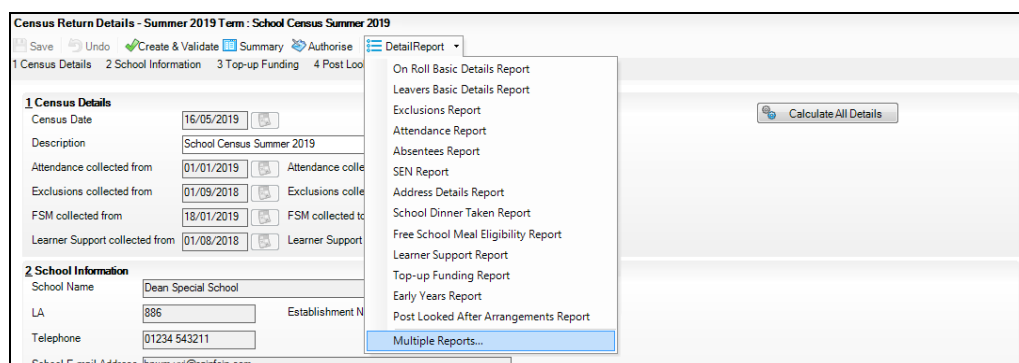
Census Return Details - Summer 2019 Term : School Census Summer 2019

Save Undo Create & Validate Summary Authorise DetailReport

1 Census Details 2 School Information 3 Top-up Funding 4 Post Loo

On Roll Basic Details Report
Leavers Basic Details Report
Exclusions Report
Attendance Report
Absentees Report
SEN Report
Address Details Report
School Dinner Taken Report
Free School Meal Eligibility Report
Learner Support Report
Top-up Funding Report
Early Years Report
Post Looked After Arrangements Report
Multiple Reports...

1 Census Details
Census Date 16/05/2019
Description School Census Summer 2019
Attendance collected from 01/01/2019 Attendance colle
Exclusions collected from 01/09/2018 Exclusions colle
FSM collected from 18/01/2019 FSM collected to
Learner Support collected from 01/08/2018 Learner Support

Calculate All Details

2 School Information
School Name Dean Special School
LA 886 Establishment N
Telephone 01234 543211
School E-mail Address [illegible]